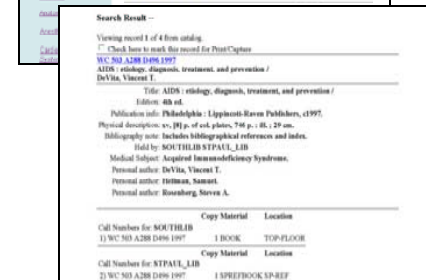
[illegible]
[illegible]
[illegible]

Search Result –

Viewing record 1 of 4 from catalog.
☐ Check here to mark this record for Print/Capture
WC 503 A288 D496 1997
AIDS : etiology, diagnosis, treatment, and prevention /
DeVita, Vincent T.

Title: AIDS : etiology, diagnosis, treatment, and prevention /
Edition: 4th ed.
Publication info: Philadelphia : Lippincott-Raven Publishers, c1997.
Physical description: xv, [8] p. of col. plates, 746 p. : ill. ; 29 cm.
Bibliography note: Includes bibliographical references and index.
Held by: SOUTHLIB STPAUL_LIB
Medical Subject: Acquired Immunodeficiency Syndrome.
Personal author: DeVita, Vincent T.
Personal author: Hellman, Samuel.
Personal author: Rosenberg, Steven A.

| | Copy | Material | Location |
|---|---|---|---|
| Call Numbers for: SOUTHLIB | | | |
| 1) WC 503 A288 D496 1997 | 1 | BOOK | TOP-FLOOR |
| | Copy | Material | Location |
| Call Numbers for: STPAUL_LIB | | | |
| 2) WC 503 A288 D496 1997 | 1 | SPREFBOOK | SP-REF |